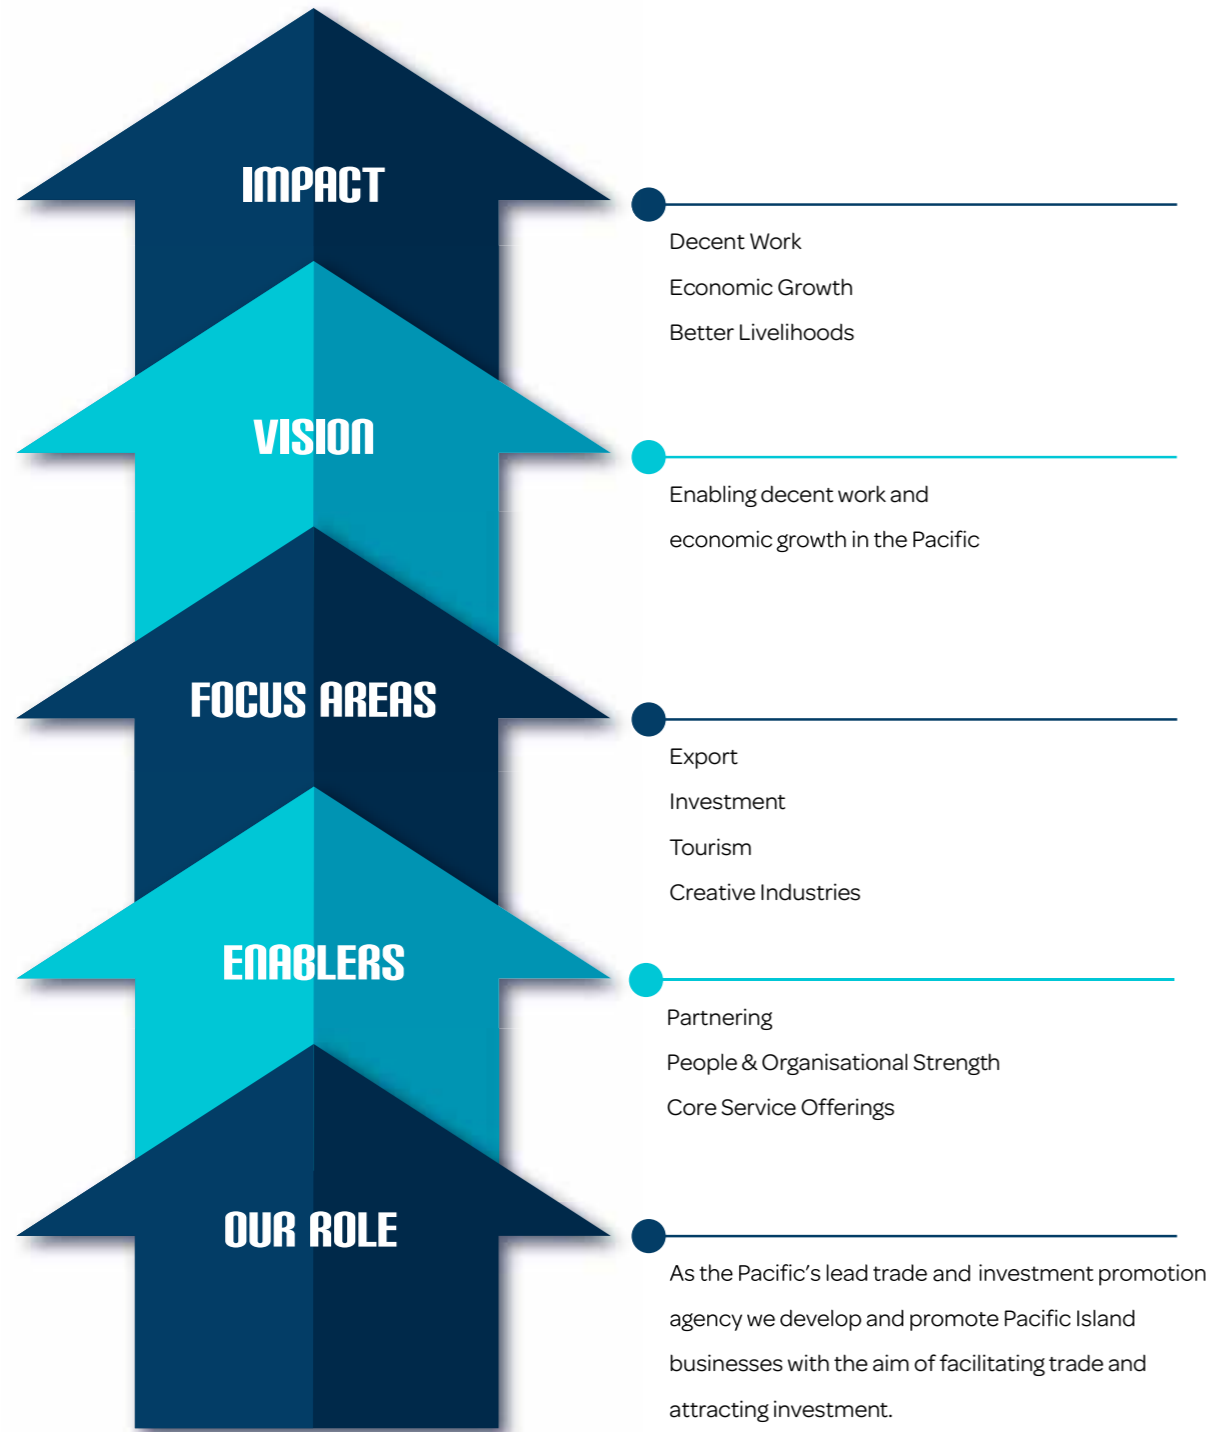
IMPACT

Decent Work

Economic Growth

Better Livelihoods

VISION

Enabling decent work and economic growth in the Pacific

FOCUS AREAS

Export

Investment

Tourism

Creative Industries

ENABLERS

Partnering

People & Organisational Strength

Core Service Offerings

OUR ROLE

As the Pacific's lead trade and investment promotion agency we develop and promote Pacific Island businesses with the aim of facilitating trade and attracting investment.